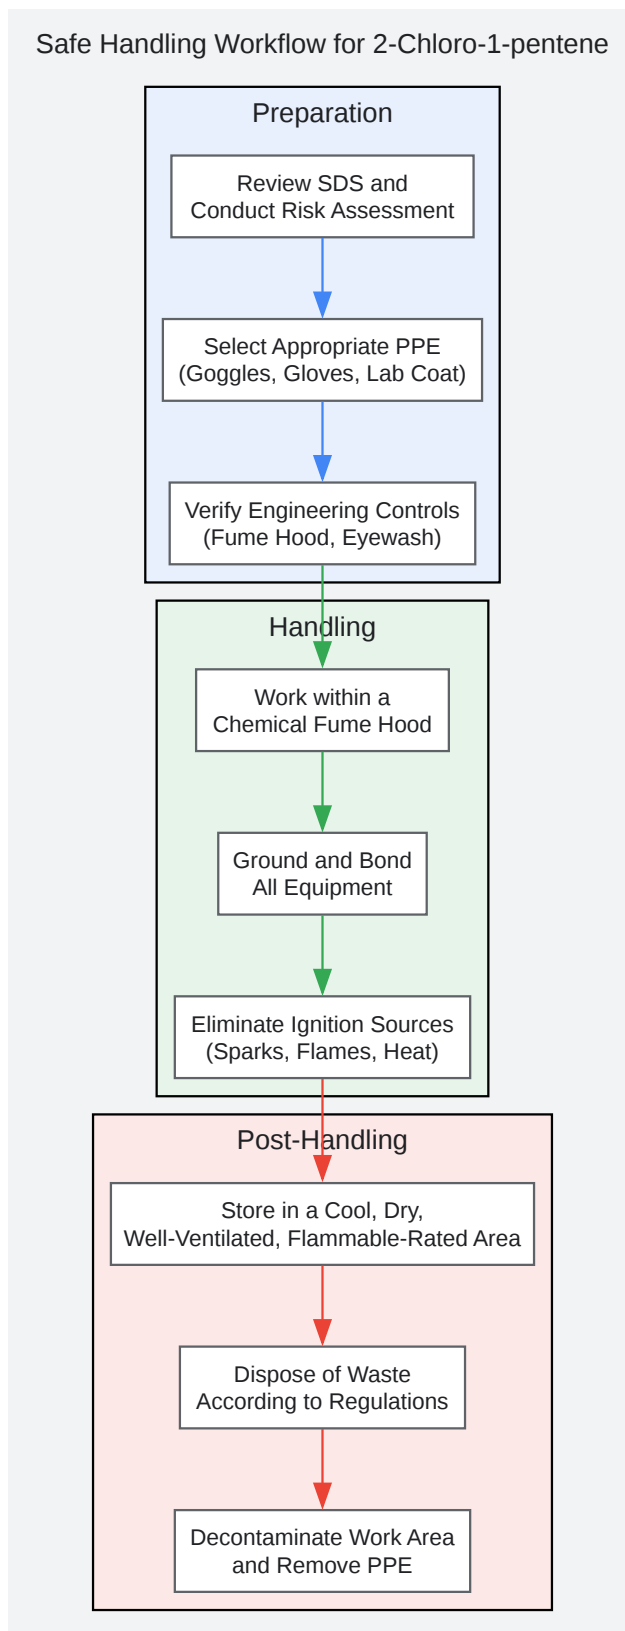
Safe Handling Workflow for 2-Chloro-1-pentene

Preparation

Review SDS and Conduct Risk Assessment

Select Appropriate PPE (Goggles, Gloves, Lab Coat)

Verify Engineering Controls (Fume Hood, Eyewash)

Handling

Work within a Chemical Fume Hood

Ground and Bond All Equipment

Eliminate Ignition Sources (Sparks, Flames, Heat)

Post-Handling

Store in a Cool, Dry, Well-Ventilated, Flammable-Rated Area

Dispose of Waste According to Regulations

Decontaminate Work Area and Remove PPE